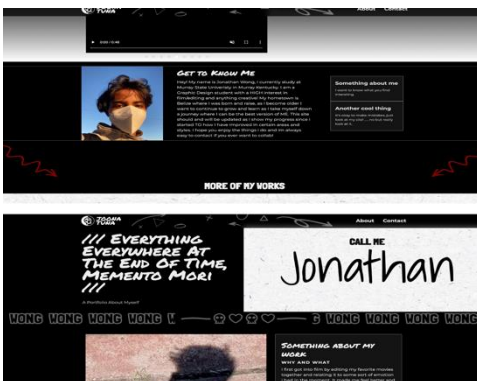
About Contact

0:00 / 0:46

Get to Know Me

Hey! My name is Jonathan Wong. I currently study at Murray State University in Murray Kentucky. I am a Graphic Design student with a HIGH interest in filmmaking and anything creative! My hometown is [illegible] where I was born and raise, as I become older I want to continue to grow and learn so I take myself down a journey where I can be the best version of ME. This site should and will be updated as I show my progress since I started. TO how I have improved in certain areas and styles. I hope you enjoy the things I do and I'm always easy to contact if you ever want to collab!

Something about me

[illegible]

Another cool thing

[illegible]

MORE OF MY WORKS

About Contact

/// Everything Everywhere At The End Of Time, Memento Mori ///

A Portfolio About Myself

CALL ME

Jonathan

WONG WONG WONG WONG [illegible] WONG WONG WONG WONG

Something about my work

WHY AND WHAT

I first got into film by editing my favorite movies together and relating it to some sort of emotion I had in the moment. It made me feel better and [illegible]